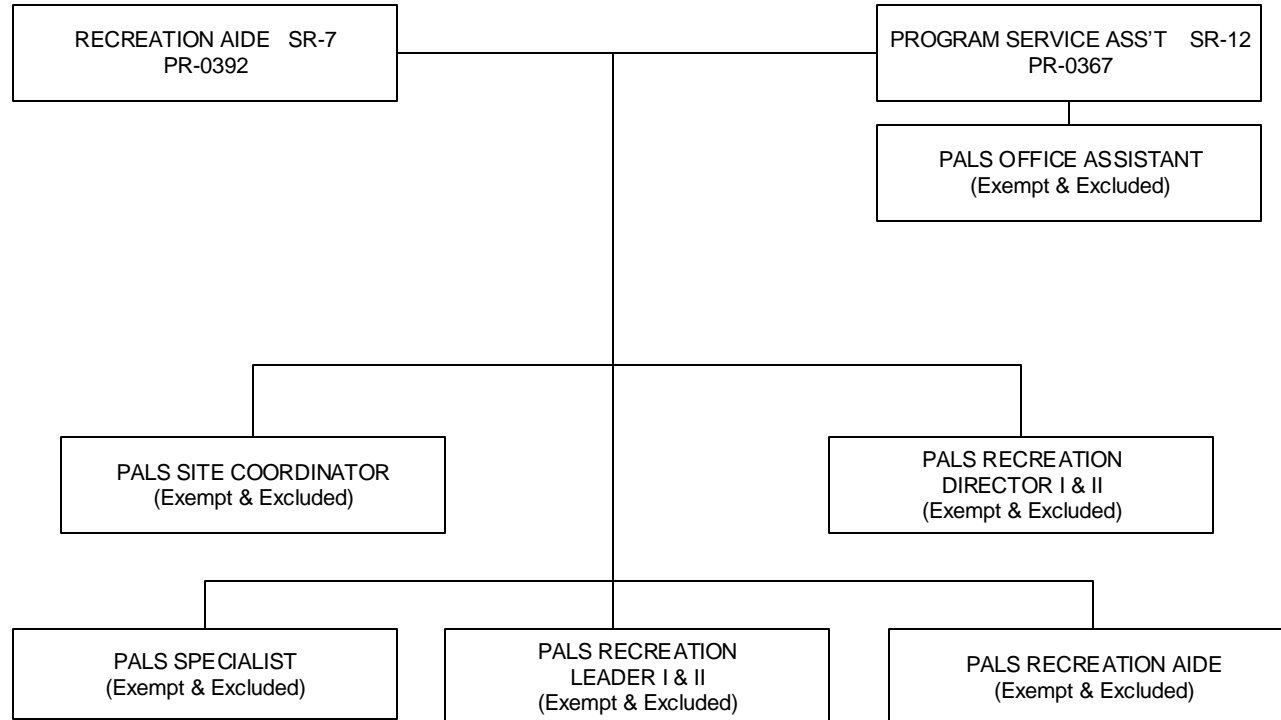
RECREATION AIDE SR-7
PR-0392

PROGRAM SERVICE ASS'T SR-12
PR-0367

PALS OFFICE ASSISTANT
(Exempt & Excluded)

PALS SITE COORDINATOR
(Exempt & Excluded)

PALS RECREATION DIRECTOR I & II
(Exempt & Excluded)

PALS SPECIALIST
(Exempt & Excluded)

PALS RECREATION LEADER I & II
(Exempt & Excluded)

PALS RECREATION AIDE
(Exempt & Excluded)